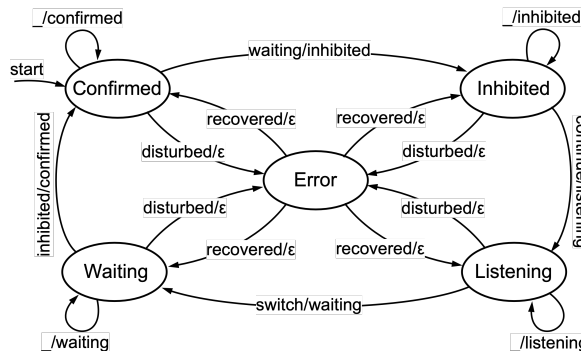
_/confirmed

_/inhibited

start

waiting/inhibited

Confirmed

Inhibited

recovered/ε

recovered/ε

confirmed/listening

disturbed/ε

disturbed/ε

Error

inhibited/confirmed

disturbed/ε

disturbed/ε

recovered/ε

recovered/ε

Waiting

Listening

switch/waiting

_/waiting

_/listening